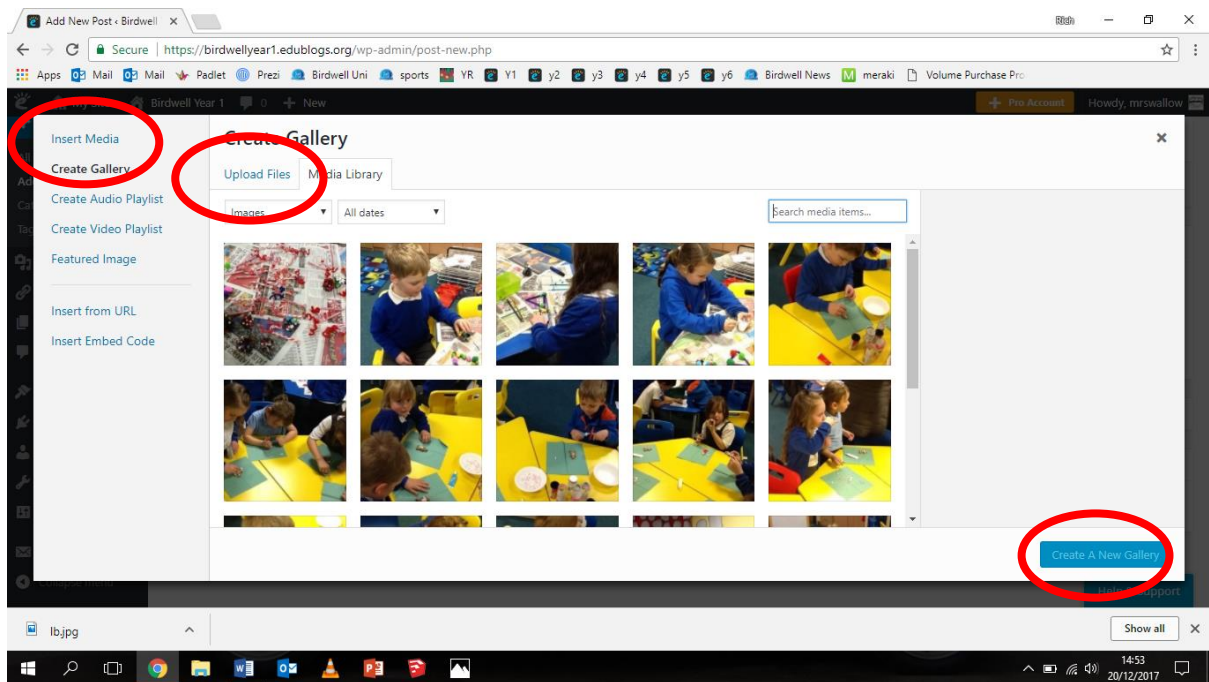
Add New Post ‹ Birdwell ×

Rich

Secure | https://birdwellyear1.edublogs.org/wp-admin/post-new.php

Apps Mail Mail Padlet Prezi Birdwell Uni sports YR Y1 y2 y3 y4 y5 y6 Birdwell News meraki Volume Purchase Pro

Birdwell Year 1 0 + New Pro Account Howdy, mrswallow

Insert Media
Create Gallery
Create Audio Playlist
Create Video Playlist
Featured Image

Insert from URL
Insert Embed Code

Create Gallery

Upload Files Media Library

Images All dates Search media items...

Create A New Gallery

Help / Support

lb.jpg

Show all

14:53
20/12/2017